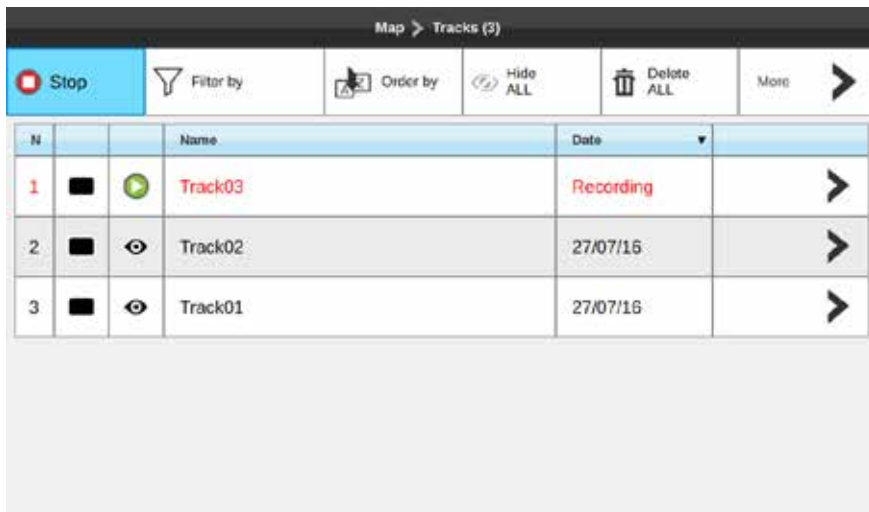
Map > Tracks (3)

Stop | Filter by | Order by | Hide ALL | Delete ALL | More

| N | | | Name | Date |
|---|---|---|---|---|
| 1 | | | Track03 | Recording |
| 2 | | | Track02 | 27/07/16 |
| 3 | | | Track01 | 27/07/16 |